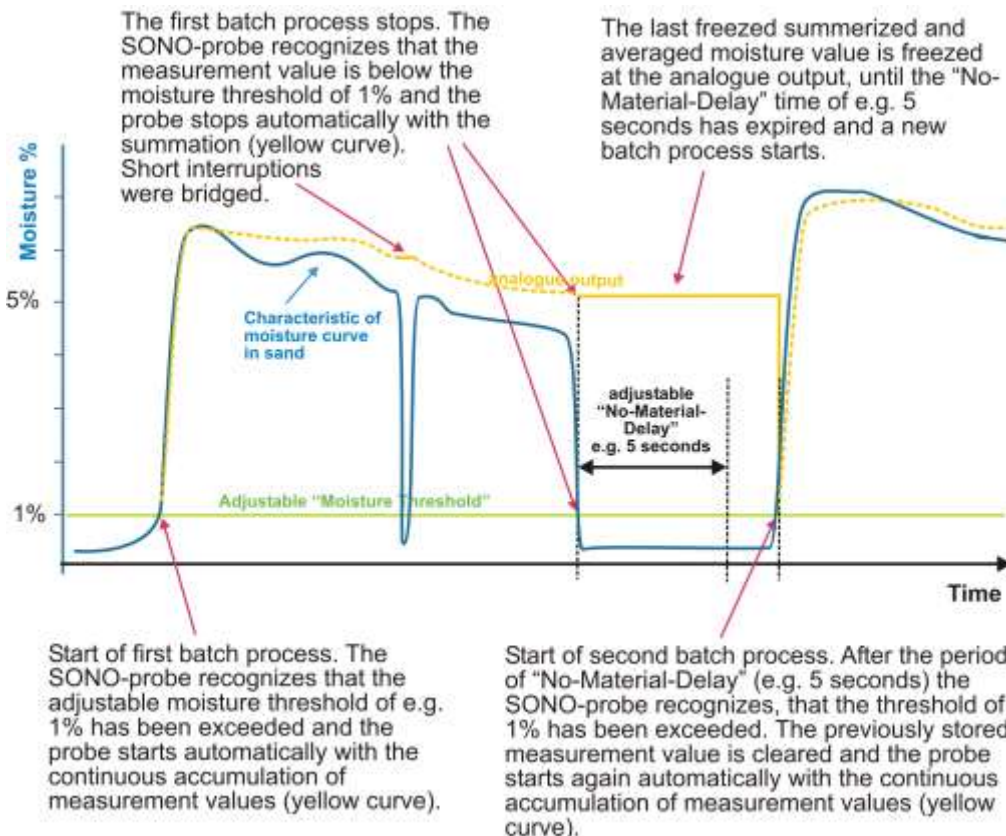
The first batch process stops. The SONO-probe recognizes that the measurement value is below the moisture threshold of 1% and the probe stops automatically with the summation (yellow curve).
Short interruptions were bridged.

The last freezed summerized and averaged moisture value is freezed at the analogue output, until the "No-Material-Delay" time of e.g. 5 seconds has expired and a new batch process starts.

Moisture %

5%

1%

analogue output

Characteristic of moisture curve in sand

adjustable "No-Material-Delay" e.g. 5 seconds

Adjustable "Moisture Threshold"

Time

Start of first batch process. The SONO-probe recognizes that the adjustable moisture threshold of e.g. 1% has been exceeded and the probe starts automatically with the continuous accumulation of measurement values (yellow curve).

Start of second batch process. After the period of "No-Material-Delay" (e.g. 5 seconds) the SONO-probe recognizes, that the threshold of 1% has been exceeded. The previously stored measurement value is cleared and the probe starts again automatically with the continuous accumulation of measurement values (yellow curve).